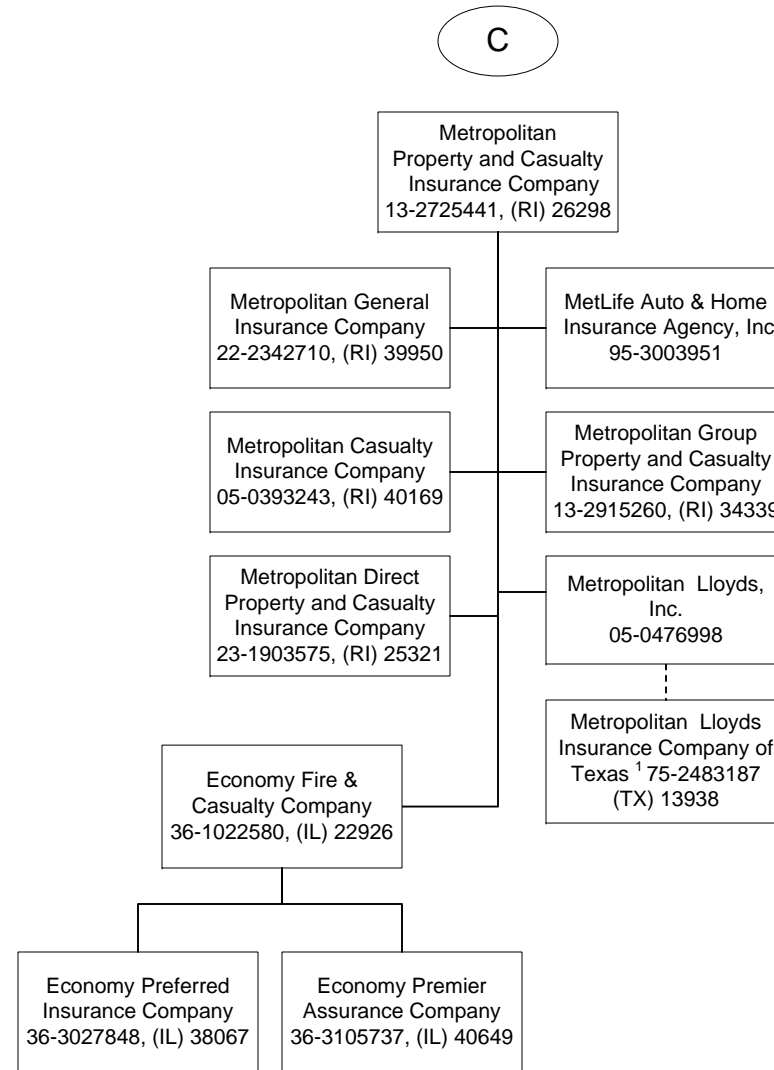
C

Metropolitan Property and Casualty Insurance Company 13-2725441, (RI) 26298

Metropolitan General Insurance Company 22-2342710, (RI) 39950

MetLife Auto & Home Insurance Agency, Inc 95-3003951

Metropolitan Casualty Insurance Company 05-0393243, (RI) 40169

Metropolitan Group Property and Casualty Insurance Company 13-2915260, (RI) 3433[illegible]

Metropolitan Direct Property and Casualty Insurance Company 23-1903575, (RI) 25321

Metropolitan Lloyds, Inc. 05-0476998

Metropolitan Lloyds Insurance Company of Texas $^1$ 75-2483187 (TX) 13938

Economy Fire & Casualty Company 36-1022580, (IL) 22926

Economy Preferred Insurance Company 36-3027848, (IL) 38067

Economy Premier Assurance Company 36-3105737, (IL) 40649